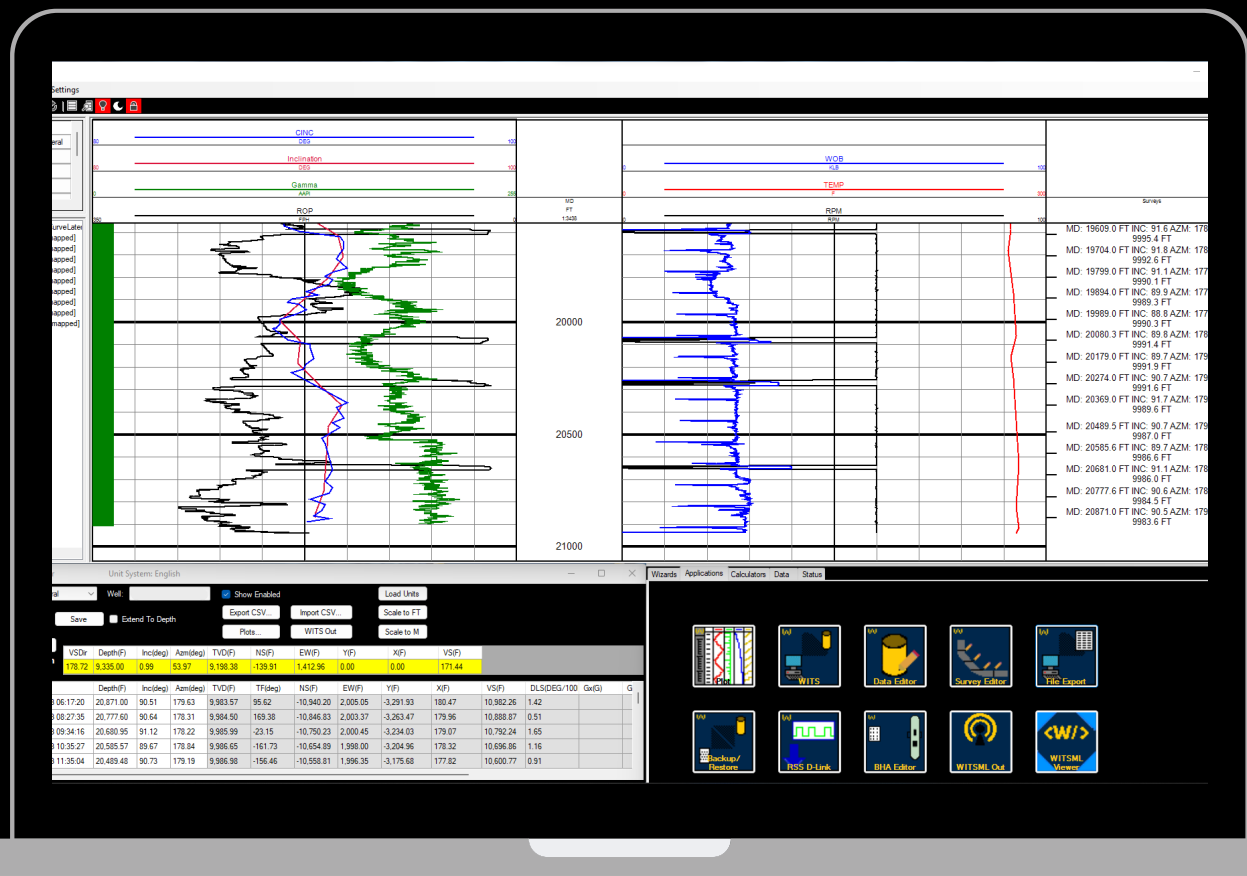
Settings

eral

CINC
DEG
Inclination
DEG
Gamma
AAPI
ROP
FPH

MD
FT
1:3436

WOB
KLB
TEMP
F
RPM
RPM

Surveys

SurveLater
mapped]
mapped]
mapped]
mapped]
mapped]
mapped]
mapped]
mapped]
mapped]

20000
20500
21000

MD: 19609.0 FT INC: 91.6 AZM: 178
9995.4 FT
MD: 19704.0 FT INC: 91.8 AZM: 178
9992.6 FT
MD: 19799.0 FT INC: 91.1 AZM: 177
9990.1 FT
MD: 19894.0 FT INC: 89.9 AZM: 177
9989.3 FT
MD: 19989.0 FT INC: 88.8 AZM: 177
9990.3 FT
MD: 20080.3 FT INC: 89.8 AZM: 178
9991.4 FT
MD: 20179.0 FT INC: 89.7 AZM: 179
9991.9 FT
MD: 20274.0 FT INC: 90.7 AZM: 179
9991.6 FT
MD: 20369.0 FT INC: 91.7 AZM: 179
9989.6 FT
MD: 20489.5 FT INC: 90.7 AZM: 179
9987.0 FT
MD: 20585.6 FT INC: 89.7 AZM: 178
9986.6 FT
MD: 20681.0 FT INC: 91.1 AZM: 178
9986.0 FT
MD: 20777.6 FT INC: 90.6 AZM: 178
9984.5 FT
MD: 20871.0 FT INC: 90.5 AZM: 179
9983.6 FT

Unit System: English
Well:
Show Enabled
Load Units
Save
Extend To Depth
Export CSV...
Import CSV...
Scale to FT
Plots...
WITS Out
Scale to M

| VSDir | Depth(F) | Inc(deg) | Azm(deg) | TVD(F) | NS(F) | EW(F) | Y(F) | X(F) | VS(F) |
|---|---|---|---|---|---|---|---|---|---|
| 178.72 | 9,335.00 | 0.99 | 53.97 | 9,198.38 | -139.91 | 1,412.96 | 0.00 | 0.00 | 171.44 |

| | Depth(F) | Inc(deg) | Azm(deg) | TVD(F) | TF(deg) | NS(F) | EW(F) | Y(F) | X(F) | VS(F) | DLS(DEG/100 | Gx(G) | G |
|---|---|---|---|---|---|---|---|---|---|---|---|---|---|
| 8 06:17:20 | 20,871.00 | 90.51 | 179.63 | 9,983.57 | 95.62 | -10,940.20 | 2,005.05 | -3,291.93 | 180.47 | 10,982.26 | 1.42 | | |
| 8 08:27:35 | 20,777.60 | 90.64 | 178.31 | 9,984.50 | 169.38 | -10,846.83 | 2,003.37 | -3,263.47 | 179.96 | 10,888.87 | 0.51 | | |
| 8 09:34:16 | 20,680.95 | 91.12 | 178.22 | 9,985.99 | -23.15 | -10,750.23 | 2,000.45 | -3,234.03 | 179.07 | 10,792.24 | 1.65 | | |
| 8 10:35:27 | 20,585.57 | 89.67 | 178.84 | 9,986.65 | -161.73 | -10,654.89 | 1,998.00 | -3,204.96 | 178.32 | 10,696.86 | 1.16 | | |
| 8 11:35:04 | 20,489.48 | 90.73 | 179.19 | 9,986.98 | -156.46 | -10,558.81 | 1,996.35 | -3,175.68 | 177.82 | 10,600.77 | 0.91 | | |

Wizards Applications Calculators Data Status

Plot
WITS
Data Editor
Survey Editor
File Export
Backup/Restore
RSS D-Link
BHA Editor
WITSML Out
<W/>
WITSML Viewer